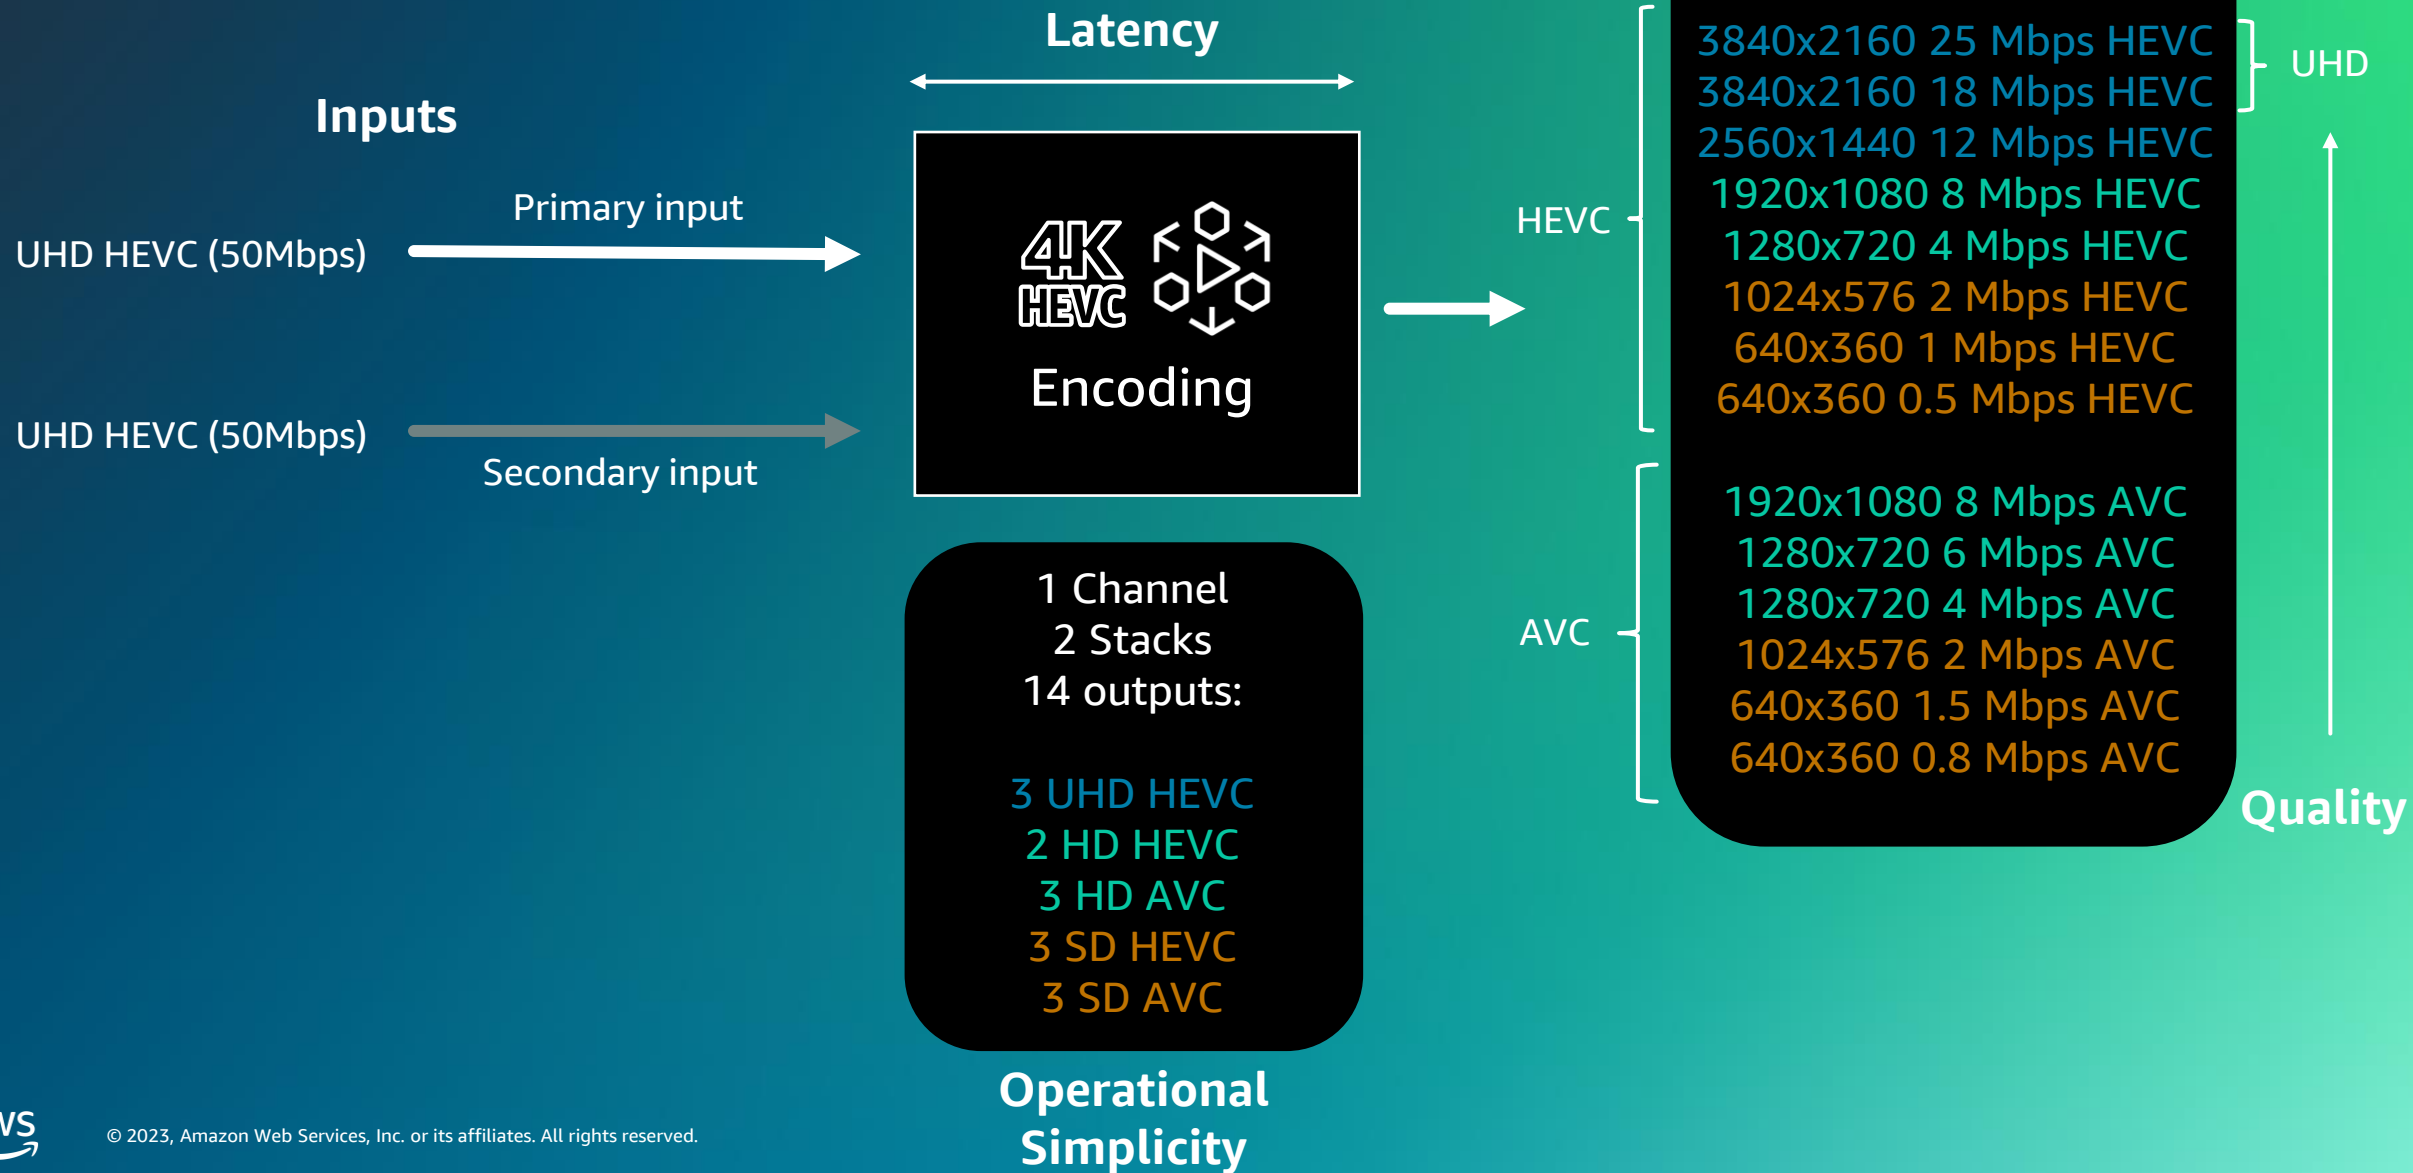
Inputs

Primary input

UHD HEVC (50Mbps)

UHD HEVC (50Mbps)

Secondary input

Latency

4K HEVC

Encoding

1 Channel
2 Stacks
14 outputs:

3 UHD HEVC
2 HD HEVC
3 HD AVC
3 SD HEVC
3 SD AVC

Operational Simplicity

HEVC

3840x2160 25 Mbps HEVC
3840x2160 18 Mbps HEVC
2560x1440 12 Mbps HEVC
1920x1080 8 Mbps HEVC
1280x720 4 Mbps HEVC
1024x576 2 Mbps HEVC
640x360 1 Mbps HEVC
640x360 0.5 Mbps HEVC

UHD

AVC

1920x1080 8 Mbps AVC
1280x720 6 Mbps AVC
1280x720 4 Mbps AVC
1024x576 2 Mbps AVC
640x360 1.5 Mbps AVC
640x360 0.8 Mbps AVC

Quality

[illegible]ws

© 2023, Amazon Web Services, Inc. or its affiliates. All rights reserved.